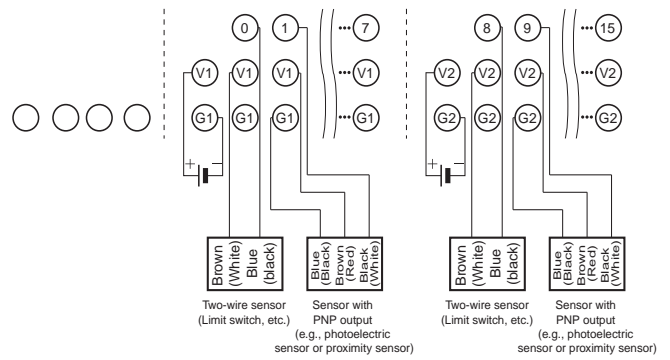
0
1
7
V1
V1
V1
V1
G1
G1
G1
G1
+
−
Brown (White)
Blue (black)
Blue (Black)
Brown (Red)
Black (White)
Two-wire sensor (Limit switch, etc.)
Sensor with PNP output (e.g., photoelectric sensor or proximity sensor)

8
9
15
V2
V2
V2
V2
G2
G2
G2
G2
+
−
Brown (White)
Blue (black)
Blue (Black)
Brown (Red)
Black (White)
Two-wire sensor (Limit switch, etc.)
Sensor with PNP output (e.g., photoelectric sensor or proximity sensor)